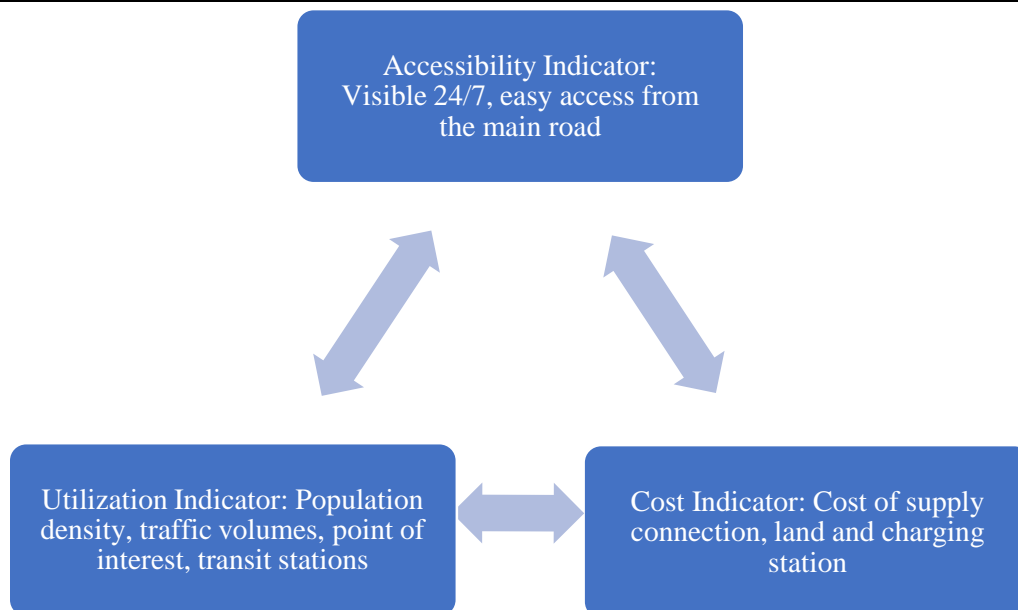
Accessibility Indicator: Visible 24/7, easy access from the main road

Utilization Indicator: Population density, traffic volumes, point of interest, transit stations

Cost Indicator: Cost of supply connection, land and charging station